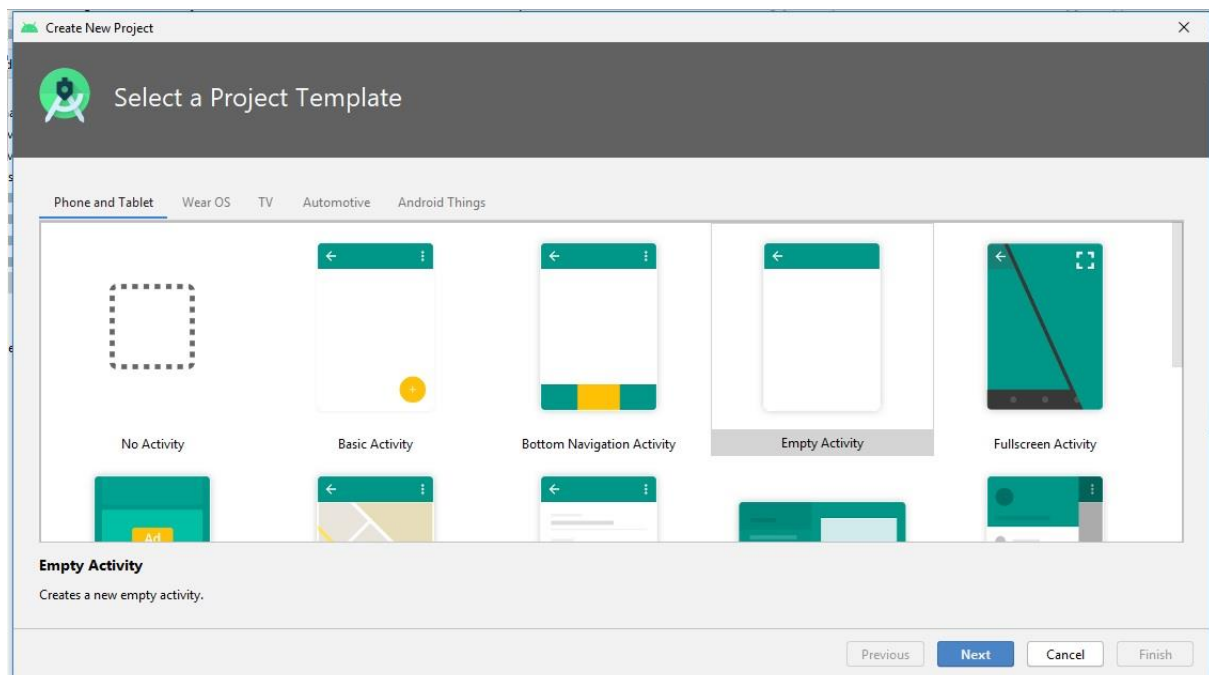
Create New Project

Select a Project Template

Phone and Tablet Wear OS TV Automotive Android Things

No Activity

Basic Activity

Bottom Navigation Activity

Empty Activity

Fullscreen Activity

Ad

Empty Activity

Creates a new empty activity.

Previous Next Cancel Finish